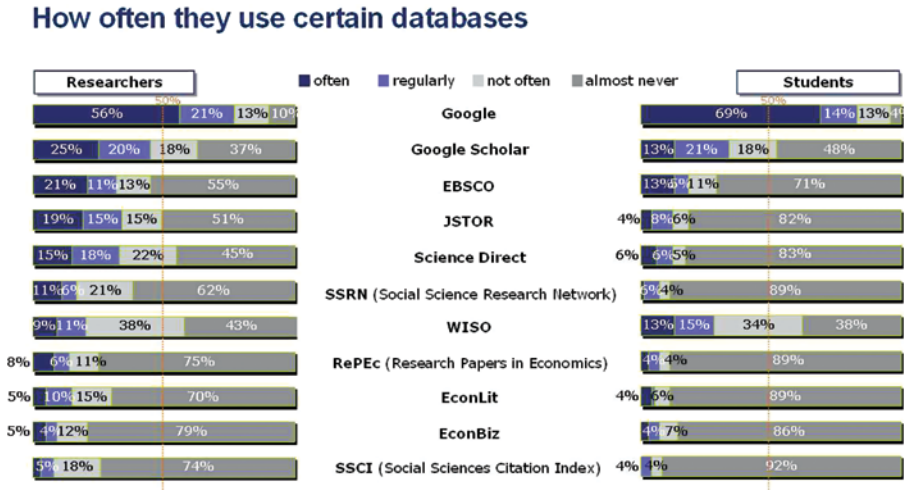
How often they use certain databases

Researchers

often regularly not often almost never

Students

| Researchers | | Students |
|---|---|---|
| 50% | | 50% |
| 56% 21% 13% 10% | Google | 69% 14% 13% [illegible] |
| 25% 20% 18% 37% | Google Scholar | 13% 21% 18% 48% |
| 21% 11% 13% 55% | EBSCO | 13% 6% 11% 71% |
| 19% 15% 15% 51% | JSTOR | 4% 8% 6% 82% |
| 15% 18% 22% 45% | Science Direct | 6% 6% 5% 83% |
| 11% 6% 21% 62% | SSRN (Social Science Research Network) | 5% 4% 89% |
| 9% 11% 38% 43% | WISO | 13% 15% 34% 38% |
| 8% 6% 11% 75% | RePEc (Research Papers in Economics) | 4% 4% 89% |
| 5% 10% 15% 70% | EconLit | 4% 6% 89% |
| 5% 4% 12% 79% | EconBiz | 4% 7% 86% |
| 5% 18% 74% | SSCI (Social Sciences Citation Index) | 4% 4% 92% |